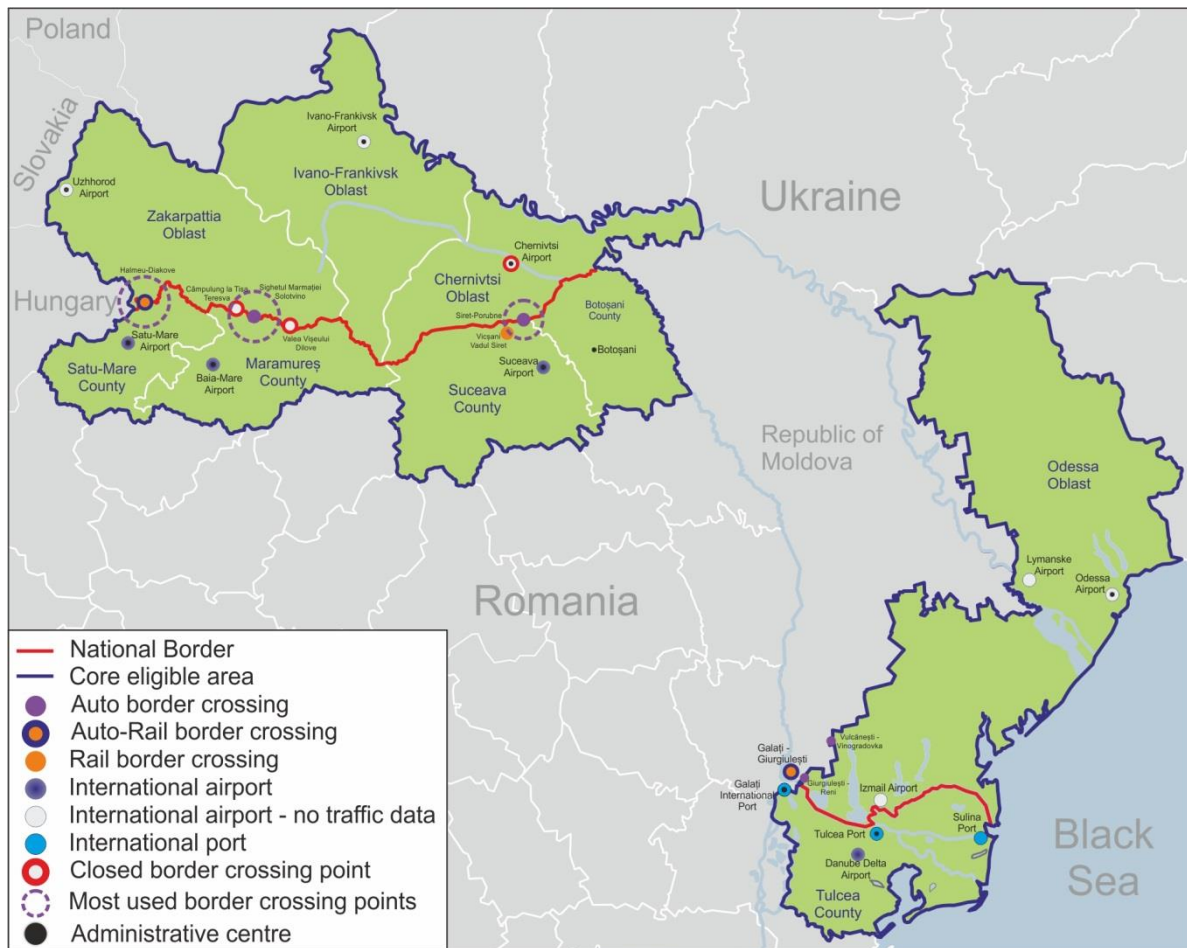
Poland

Slovakia

Hungary

Ukraine

Republic of Moldova

Romania

Black Sea

Ivano-Frankivsk Airport

Ivano-Frankivsk Oblast

Uzhhorod Airport

Zakarpattia Oblast

Chernivtsi Airport

Chernivtsi Oblast

Halmeu-Diakove

Câmpulung la Tisa Teresva

Sighetul Marmației Solotvino

Valea Vișeului Dilove

Siret-Porubne

Vicșani Vadul Siret

Botoșani County

Botoșani

Satu-Mare Airport

Satu-Mare County

Baia-Mare Airport

Maramureș County

Suceava Airport

Suceava County

Odessa Oblast

Lymanske Airport

Odessa Airport

Vulcănești - Vinogradovka

Galați - Giurgiulești

Giurgiulești - Reni

Galați International Port

Izmail Airport

Tulcea Port

Sulina Port

Danube Delta Airport

Tulcea County

National Border
Core eligible area
Auto border crossing
Auto-Rail border crossing
Rail border crossing
International airport
International airport - no traffic data
International port
Closed border crossing point
Most used border crossing points
Administrative centre